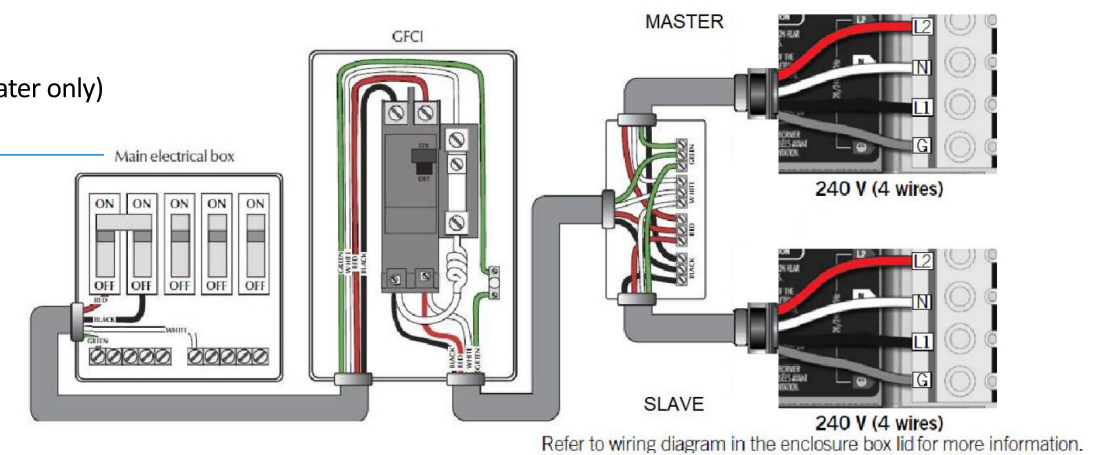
ater only)

Main electrical box

ON ON ON ON ON

OFF OFF OFF OFF OFF

RED
BLACK
WHITE
GREEN

GFCI

ON
OFF

GREEN
WHITE
RED
BLACK

BLACK
RED
WHITE
GREEN

GREEN
WHITE
RED
BLACK

MASTER

L2
N
L1
G

240 V (4 wires)

SLAVE

L2
N
L1
G

240 V (4 wires)

Refer to wiring diagram in the enclosure box lid for more information.